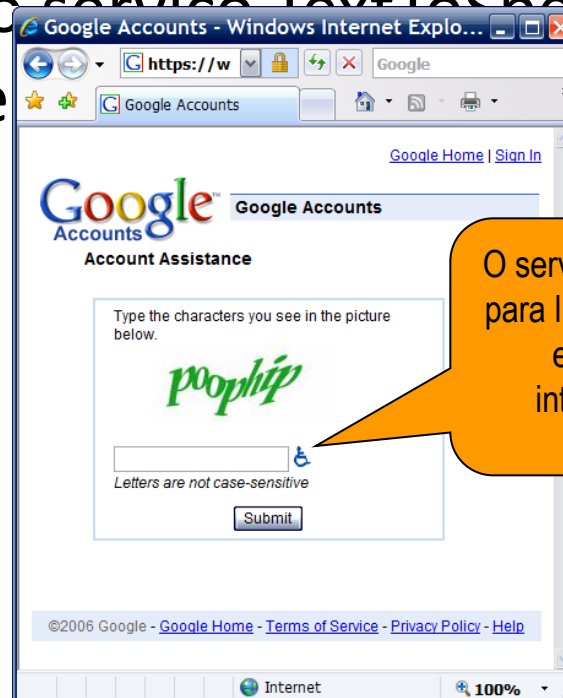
Google Accounts - Windows Internet Explo...

https://w

Google

Google Accounts

Google Home | Sign In

Google Accounts

Google Accounts

Account Assistance

Type the characters you see in the picture below.

poophip

Letters are not case-sensitive

Submit

O serv
para l
e
int

©2006 Google - Google Home - Terms of Service - Privacy Policy - Help

Internet

100%